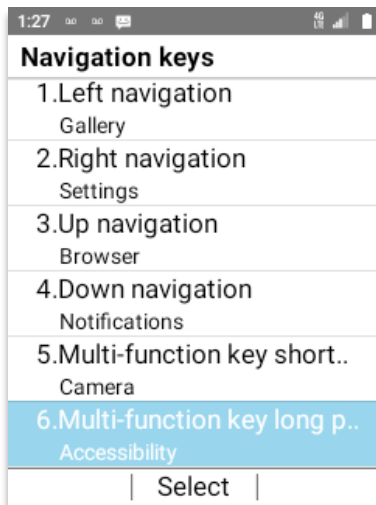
1:27 4G LTE

Navigation keys

1.Left navigation
Gallery

2.Right navigation
Settings

3.Up navigation
Browser

4.Down navigation
Notifications

5.Multi-function key short..
Camera

6.Multi-function key long p..
Accessibility

Select